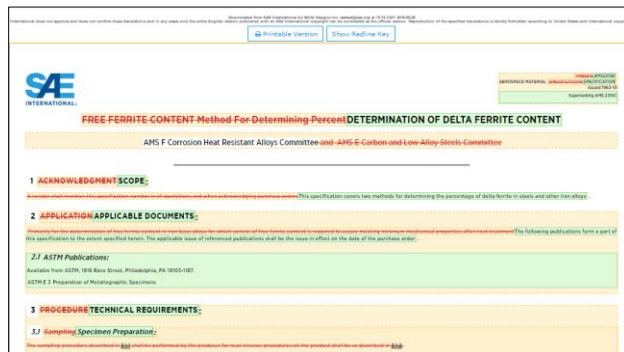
Downloaded from SAE International by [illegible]

International does not approve and does not confirm these translations and in any case only the active English version published with an SAE International copyright can be considered as the official version. Reproduction of the specified translations is strictly forbidden according to United States and international copy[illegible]

Printable Version Show Redline Key

SAE INTERNATIONAL

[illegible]
AEROSPACE MATERIAL SPECIFICATION
Issued 1963-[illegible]
Superseding AMS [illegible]

FREE FERRITE CONTENT Method For Determining Percent DETERMINATION OF DELTA FERRITE CONTENT

AMS F Corrosion Heat Resistant Alloys Committee and AMS E Carbon and Low Alloy Steels Committee

1 ACKNOWLEDGMENT SCOPE:

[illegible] This specification covers two methods for determining the percentage of delta ferrite in steels and other iron alloys.

2 APPLICATION APPLICABLE DOCUMENTS:

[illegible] The following publications form a part of this specification to the extent specified herein. The applicable issue of referenced publications shall be the issue in effect on the date of the purchase order.

2.1 ASTM Publications:

Available from ASTM, 1916 Race Street, Philadelphia, PA 19103-1187.

ASTM E 3 Preparation of Metallographic Specimens

3 PROCEDURE TECHNICAL REQUIREMENTS:

3.1 Sampling Specimen Preparation:

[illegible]